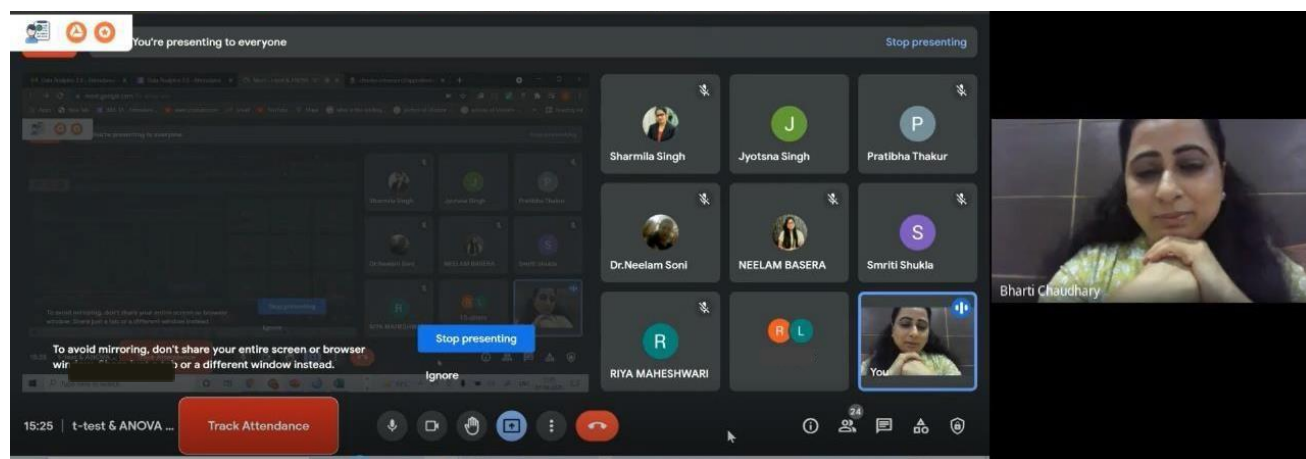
You're presenting to everyone

Stop presenting

Sharmila Singh

J
Jyotsna Singh

P
Pratibha Thakur

Dr.Neelam Soni

NEELAM BASERA

S
Smriti Shukla

To avoid mirroring, don't share your entire screen or browser wi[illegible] or a different window instead.

Stop presenting

Ignore

R
RIYA MAHESHWARI

R L

You

Bharti Chaudhary

15:25 | t-test & ANOVA ...

Track Attendance

24